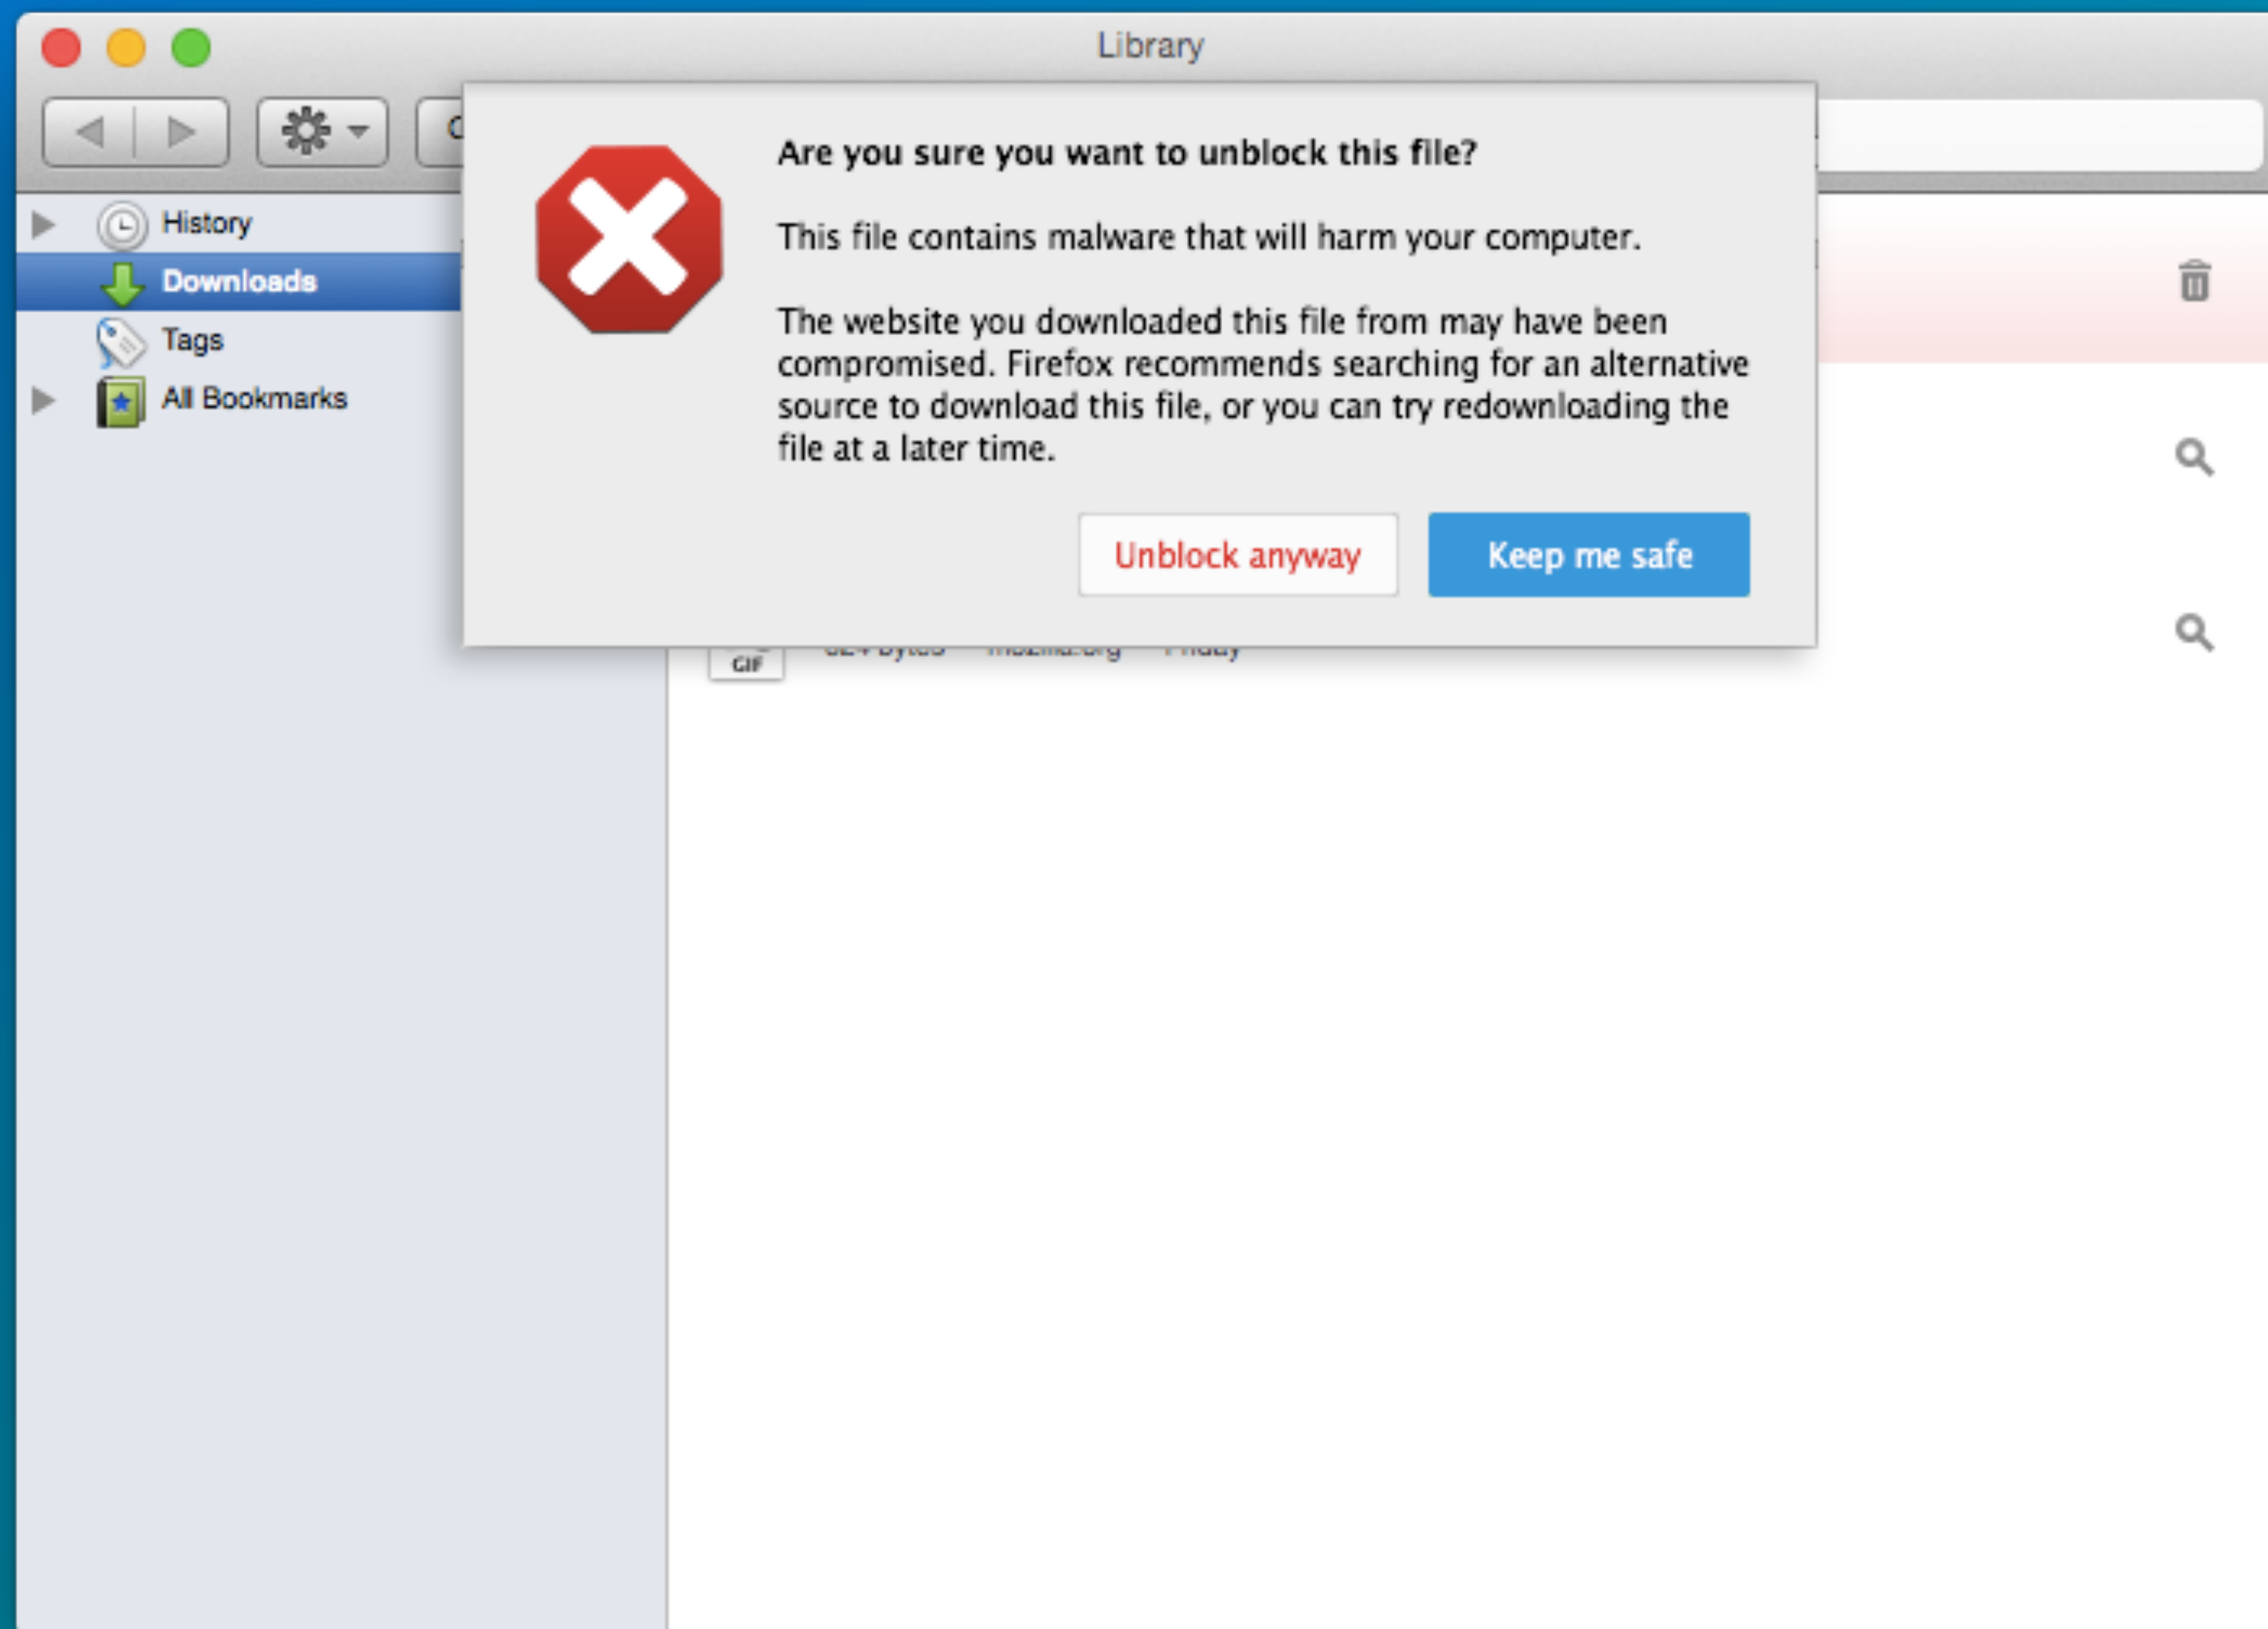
Library

History

Downloads

Tags

All Bookmarks

Are you sure you want to unblock this file?

This file contains malware that will harm your computer.

The website you downloaded this file from may have been compromised. Firefox recommends searching for an alternative source to download this file, or you can try redownloading the file at a later time.

Unblock anyway

Keep me safe

GIF

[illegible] bytes — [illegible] — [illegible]